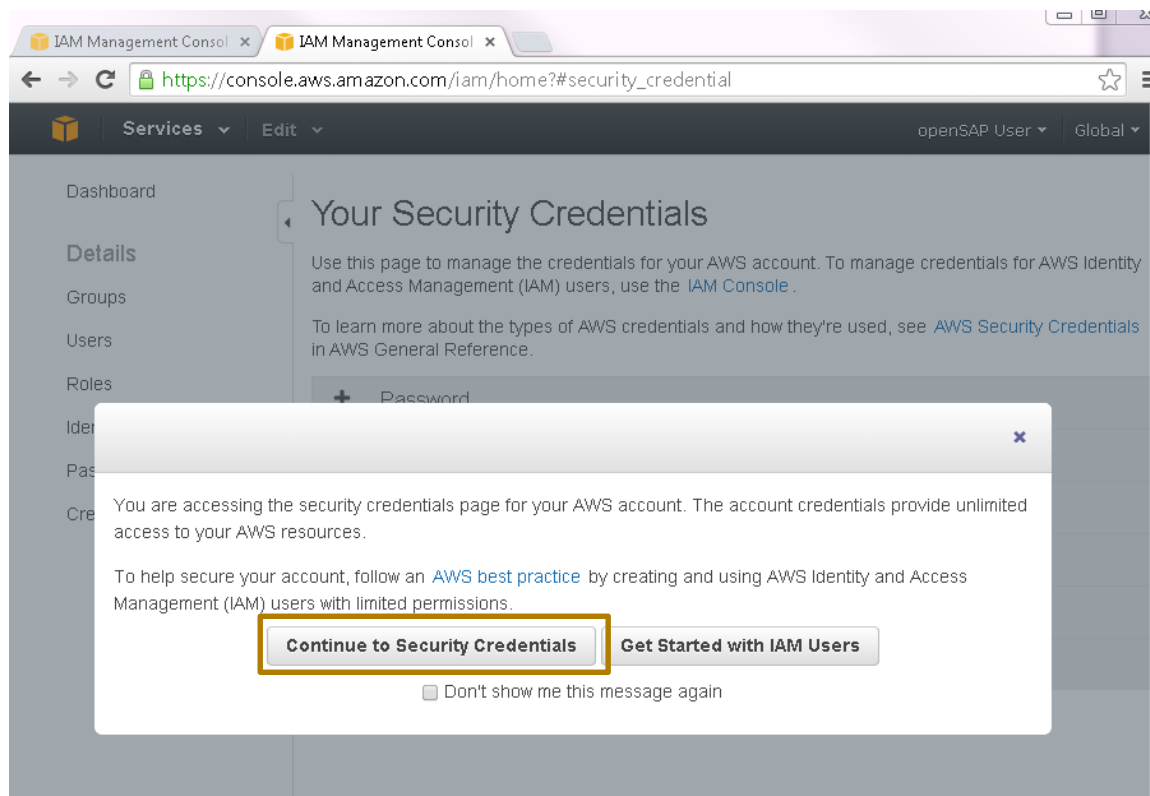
IAM Management Consol ×
IAM Management Consol ×

https://console.aws.amazon.com/iam/home?#security_credential

Services
Edit
openSAP User
Global

Dashboard

Details

Groups

Users

Roles

Ider

Pas

Cre

Your Security Credentials

Use this page to manage the credentials for your AWS account. To manage credentials for AWS Identity and Access Management (IAM) users, use the IAM Console.

To learn more about the types of AWS credentials and how they're used, see AWS Security Credentials in AWS General Reference.

+ Password

×

You are accessing the security credentials page for your AWS account. The account credentials provide unlimited access to your AWS resources.

To help secure your account, follow an AWS best practice by creating and using AWS Identity and Access Management (IAM) users with limited permissions.

Continue to Security Credentials
Get Started with IAM Users

Don't show me this message again